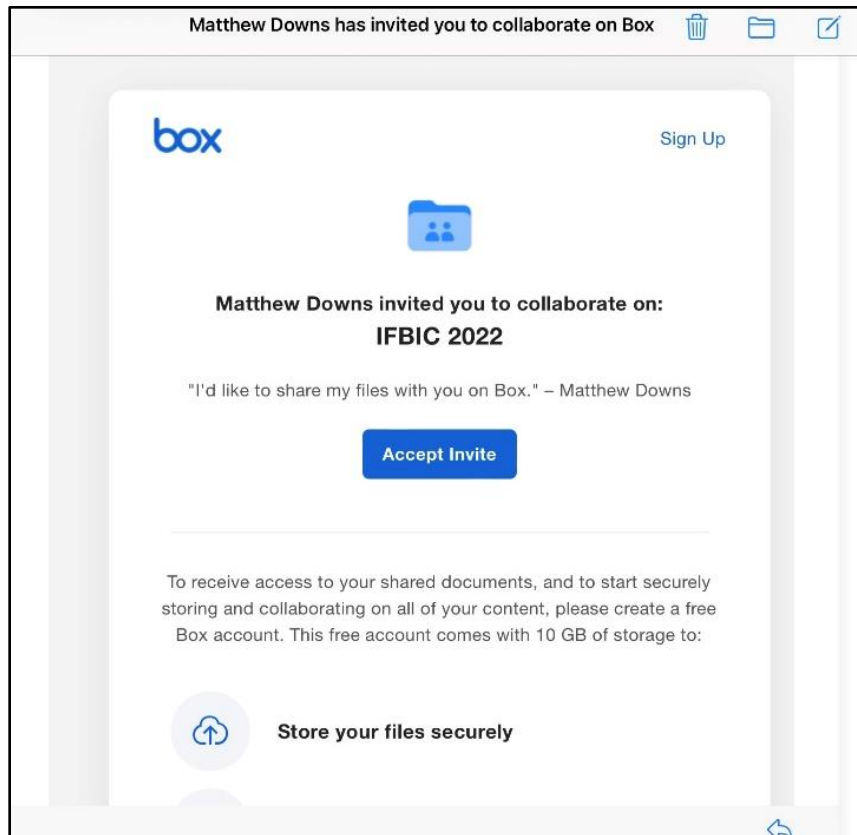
Matthew Downs has invited you to collaborate on Box

box

Sign Up

Matthew Downs invited you to collaborate on:
IFBIC 2022

"I'd like to share my files with you on Box." – Matthew Downs

Accept Invite

To receive access to your shared documents, and to start securely storing and collaborating on all of your content, please create a free Box account. This free account comes with 10 GB of storage to:

Store your files securely